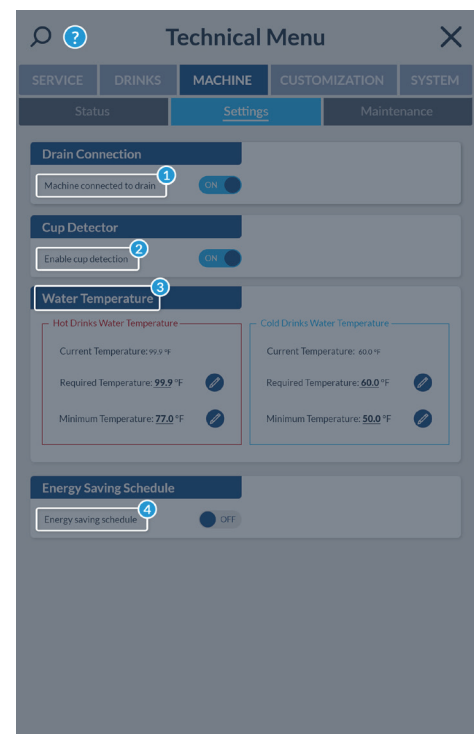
?

Technical Menu

SERVICE DRINKS MACHINE CUSTOMIZATION SYSTEM

Status Settings Maintenance

Drain Connection

1

Machine connected to drain

ON

Cup Detector

2

Enable cup detection

ON

3

Water Temperature

Hot Drinks Water Temperature

Current Temperature: 99.9 °F

Required Temperature: 99.9 °F

Minimum Temperature: 77.0 °F

Cold Drinks Water Temperature

Current Temperature: 60.0 °F

Required Temperature: 60.0 °F

Minimum Temperature: 50.0 °F

Energy Saving Schedule

4

Energy saving schedule

OFF